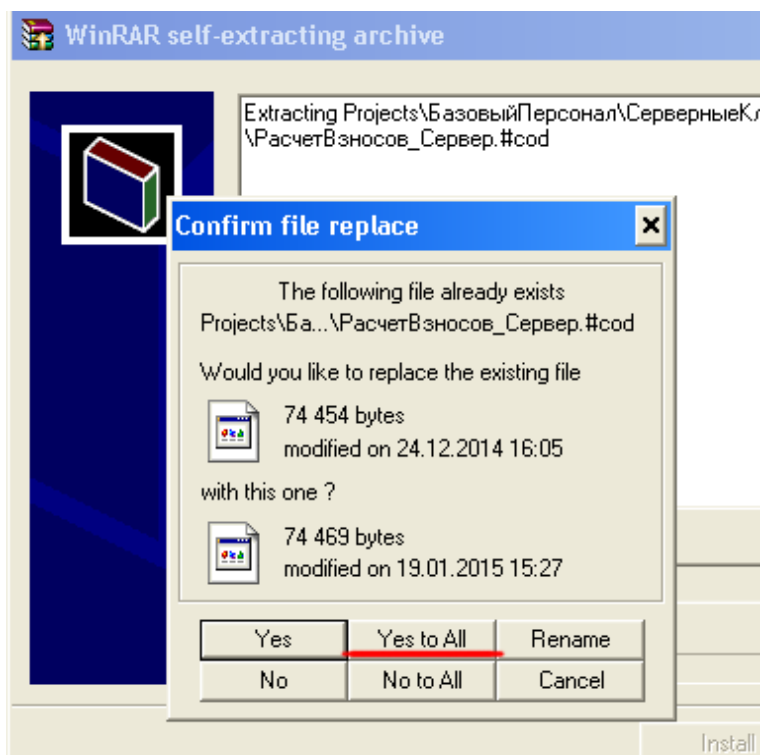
WinRAR self-extracting archive

Extracting Projects\БазовыйПерсонал\СерверныеКл
\РасчетВзносов_Сервер.#cod

Confirm file replace

The following file already exists
Projects\Ба...\РасчетВзносов_Сервер.#cod

Would you like to replace the existing file

74 454 bytes
modified on 24.12.2014 16:05

with this one ?

74 469 bytes
modified on 19.01.2015 15:27

Yes
Yes to All
Rename
No
No to All
Cancel

Install